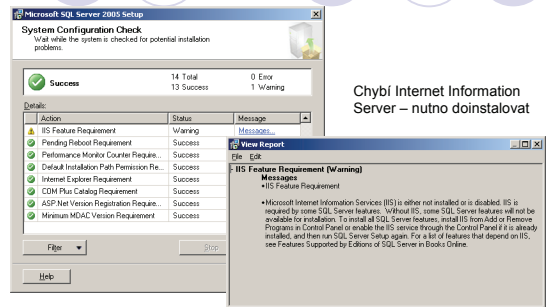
Microsoft SQL Server 2005 Setup

System Configuration Check
Wait while the system is checked for potential installation problems.

Success

14 Total
13 Success

0 Error
1 Warning

Details:

| Action | Status | Message |
|---|---|---|
| IIS Feature Requirement | Warning | Messages... |
| Pending Reboot Requirement | Success | |
| Performance Monitor Counter Require... | Success | |
| Default Installation Path Permission Re... | Success | |
| Internet Explorer Requirement | Success | |
| COM Plus Catalog Requirement | Success | |
| ASP.Net Version Registration Require... | Success | |
| Minimum MDAC Version Requirement | Success | |

Filter

Stop

Help

Chybí Internet Information Server – nutno doinstalovat

View Report

File Edit

- IIS Feature Requirement (Warning)
Messages
• IIS Feature Requirement

• Microsoft Internet Information Services (IIS) is either not installed or is disabled. IIS is required by some SQL Server features. Without IIS, some SQL Server features will not be available for installation. To install all SQL Server features, install IIS from Add or Remove Programs in Control Panel or enable the IIS service through the Control Panel if it is already installed, and then run SQL Server Setup again. For a list of features that depend on IIS, see Features Supported by Editions of SQL Server in Books Online.